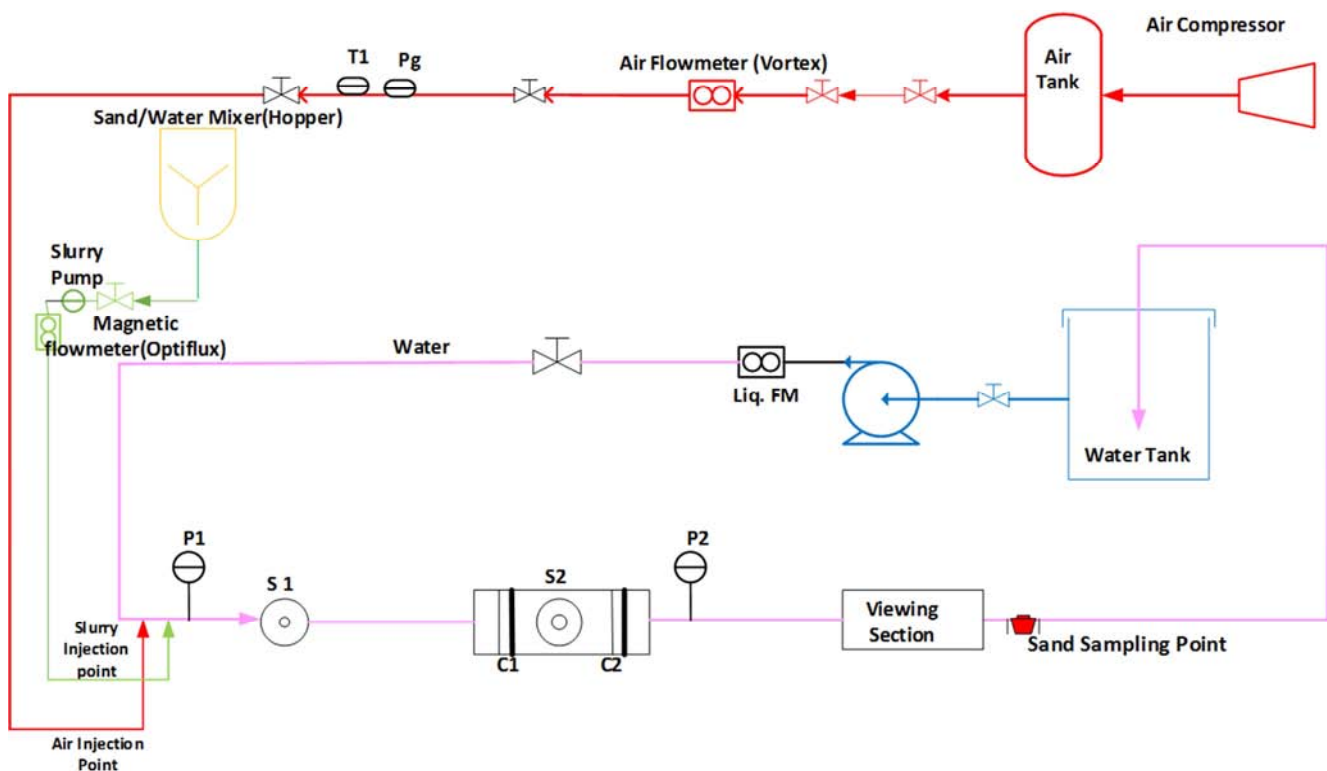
Air Compressor

T1 Pg

Air Flowmeter (Vortex)

Air Tank

Sand/Water Mixer(Hopper)

Slurry Pump

Magnetic flowmeter(Optiflux)

Water

Liq. FM

Water Tank

P1

S 1

S2

P2

Viewing Section

Slurry Injection point

C1

C2

Sand Sampling Point

Air Injection Point